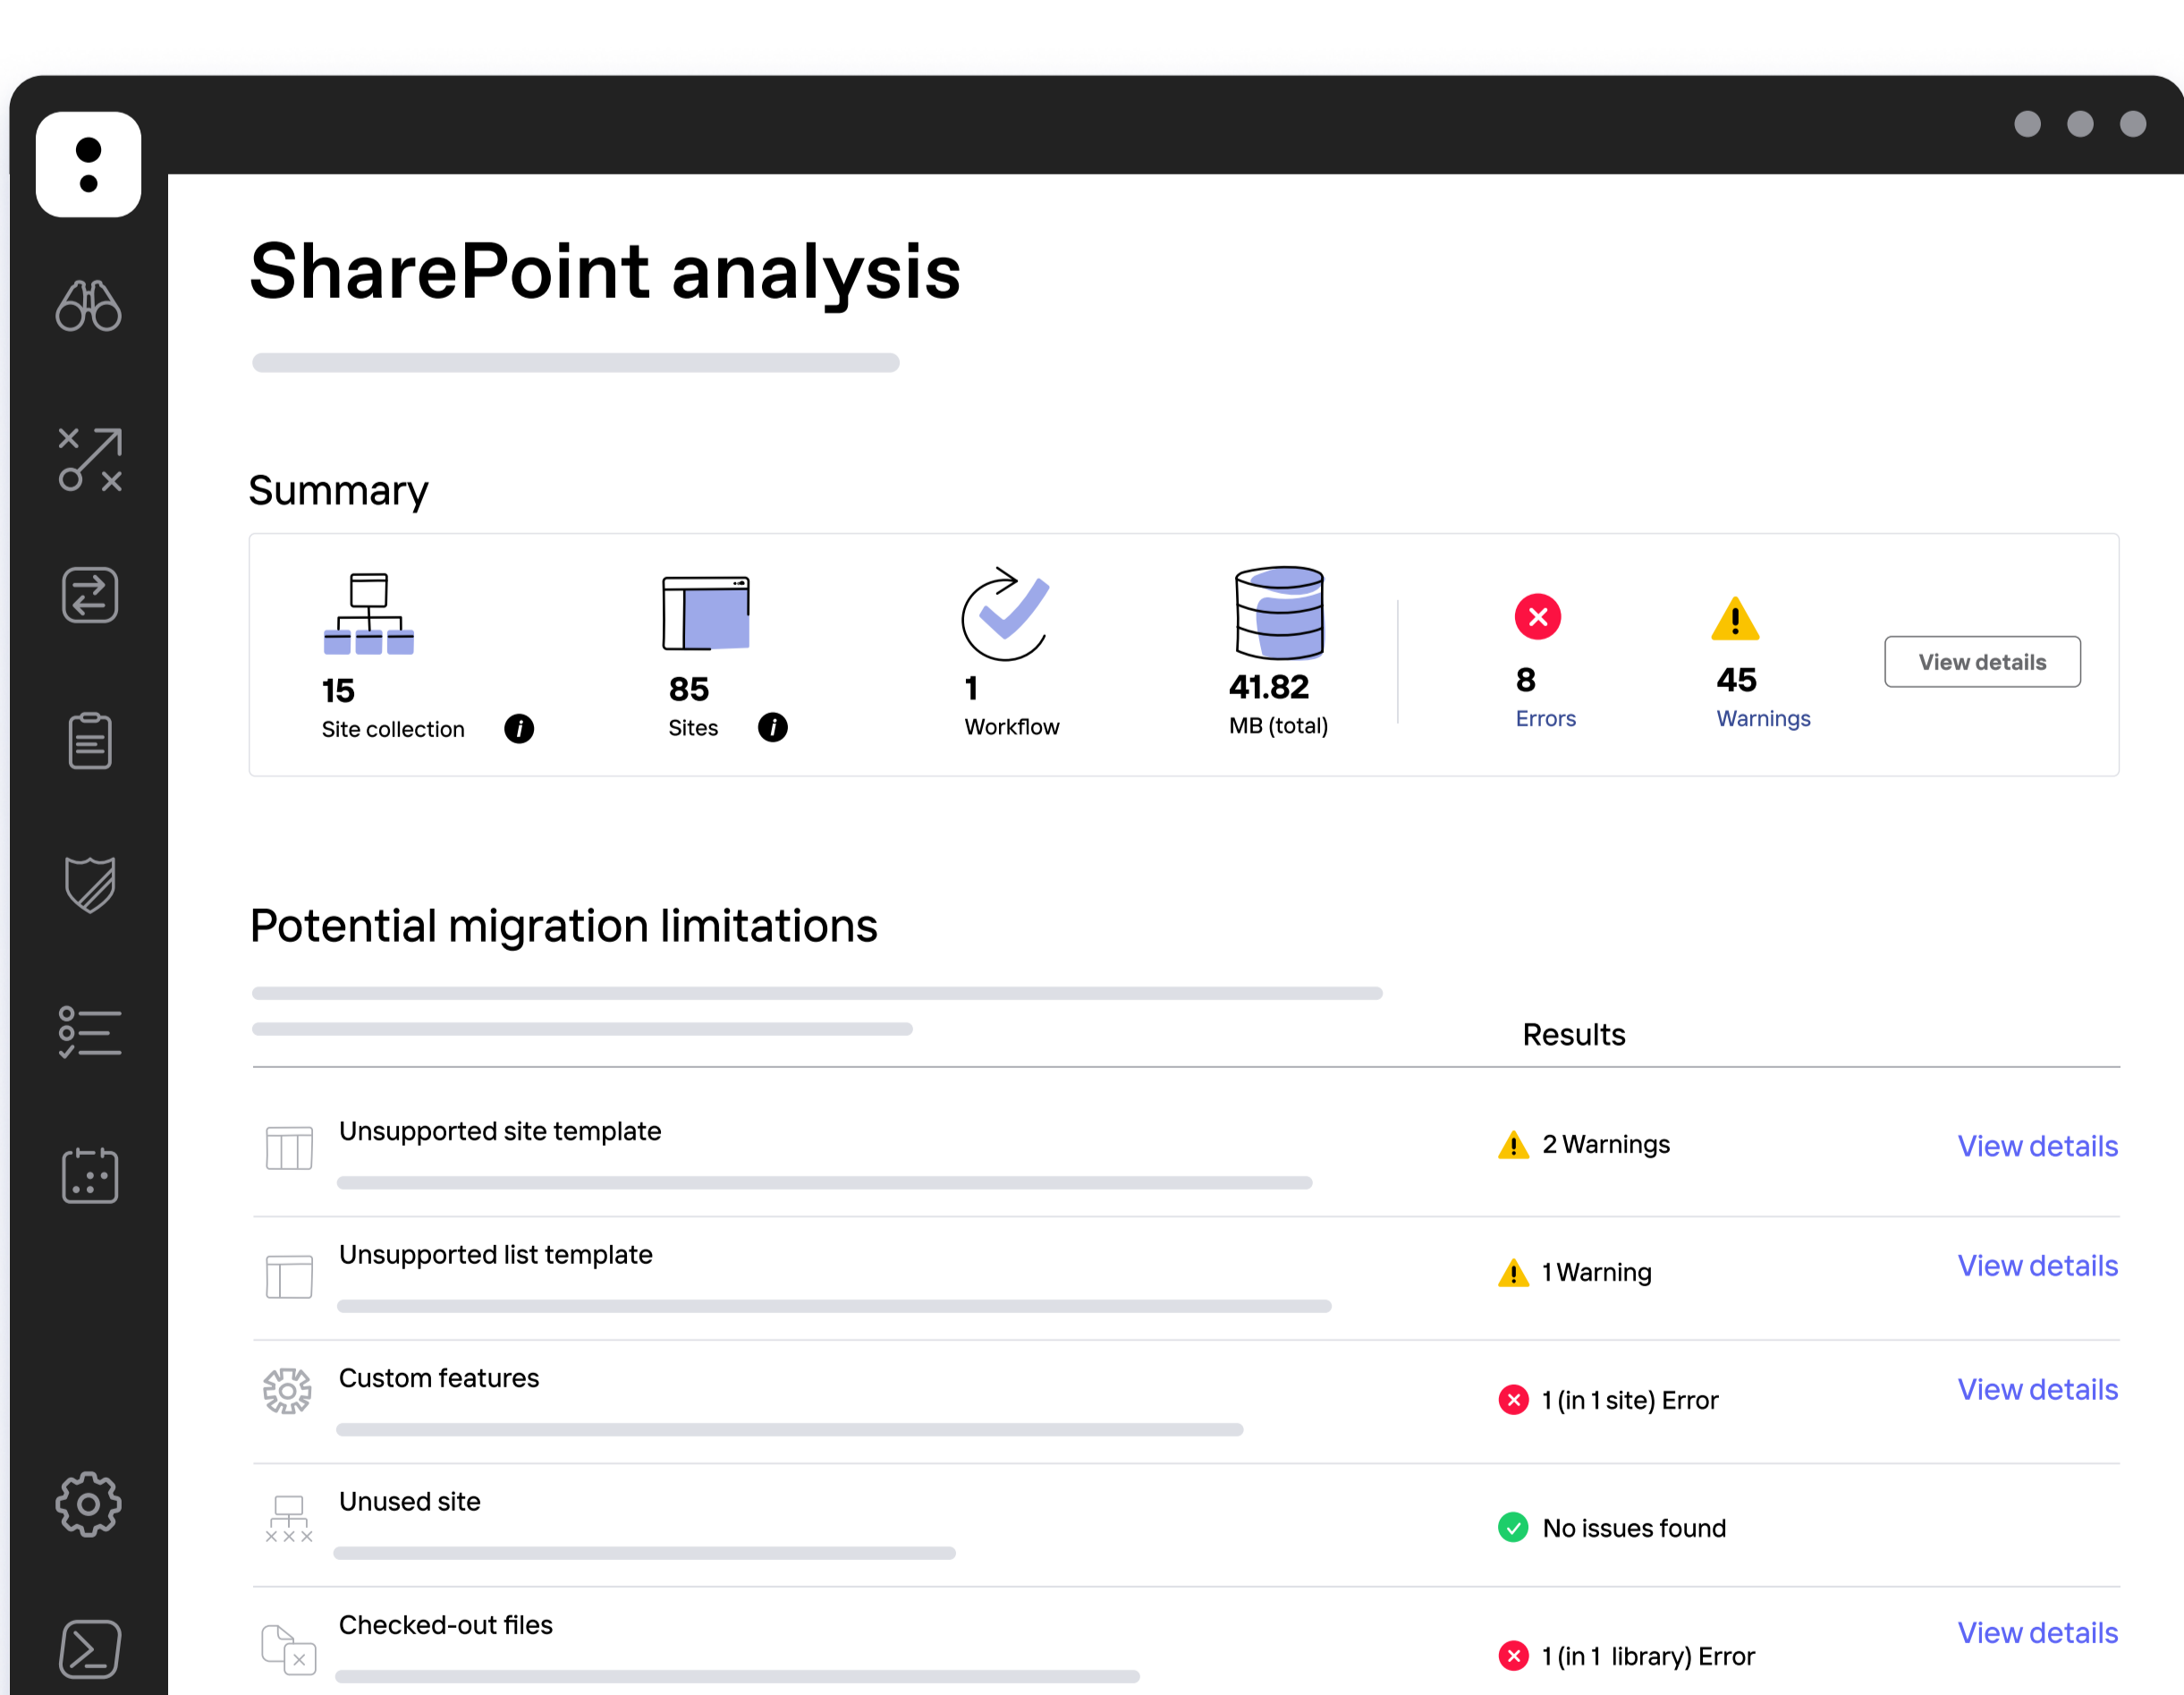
SharePoint analysis

Summary

15
Site collection

85
Sites

1
Workflow

41.82
MB (total)

8
Errors

45
Warnings

View details

Potential migration limitations

Results

Unsupported site template
2 Warnings
View details

Unsupported list template
1 Warning
View details

Custom features
1 (in 1 site) Error
View details

Unused site
No issues found

Checked-out files
1 (in 1 library) Error
View details